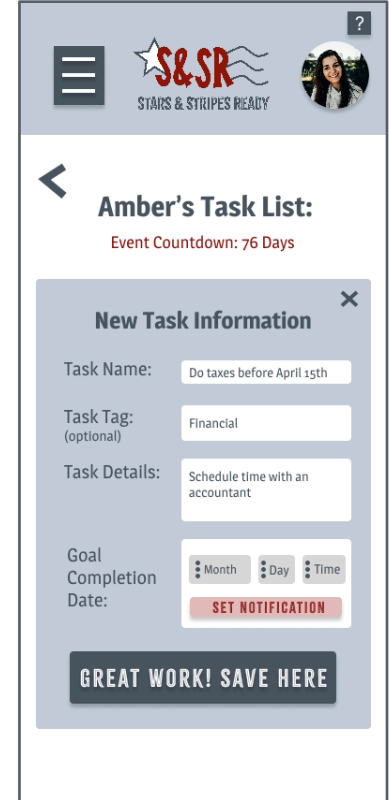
?

S&SR
STARS & STRIPES READY

Amber's Task List:

Event Countdown: 76 Days

New Task Information

Task Name: Do taxes before April 15th

Task Tag: (optional) Financial

Task Details: Schedule time with an accountant

Goal Completion Date: Month Day Time

SET NOTIFICATION

GREAT WORK! SAVE HERE